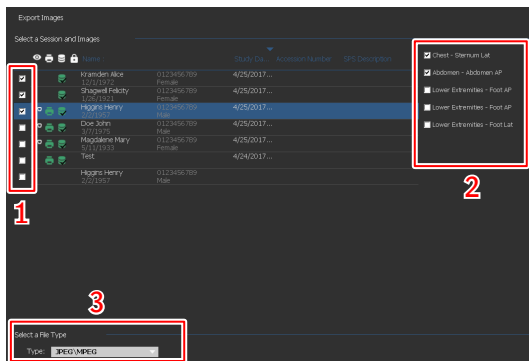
Export Images

Select a Session and Images

| | Name | | Study Da... | Accession Number | SPS Description |
|---|---|---|---|---|---|
| ☑ | Kramden Alice 12/1/1972 | 0123456789 Female | 4/25/2017... | | |
| ☑ | Shagwell Felicity 1/26/1921 | 0123456789 Female | 4/25/2017... | | |
| ☑ | Higgins Henry 2/2/1957 | 0123456789 Male | 4/25/2017... | | |
| ☐ | Doe John 3/7/1975 | 0123456789 Male | 4/25/2017... | | |
| ☐ | Magdalene Mary 5/11/1933 | 0123456789 Female | 4/25/2017... | | |
| ☐ | Test | | 4/24/2017... | | |
| ☐ | Higgins Henry 2/2/1957 | 0123456789 Male | | | |

1

☑ Chest - Sternum Lat
☑ Abdomen - Abdomen AP
☐ Lower Extremities - Foot AP
☐ Lower Extremities - Foot AP
☐ Lower Extremities - Foot Lat

2

3

Select a File Type
Type: JPEG\MPEG